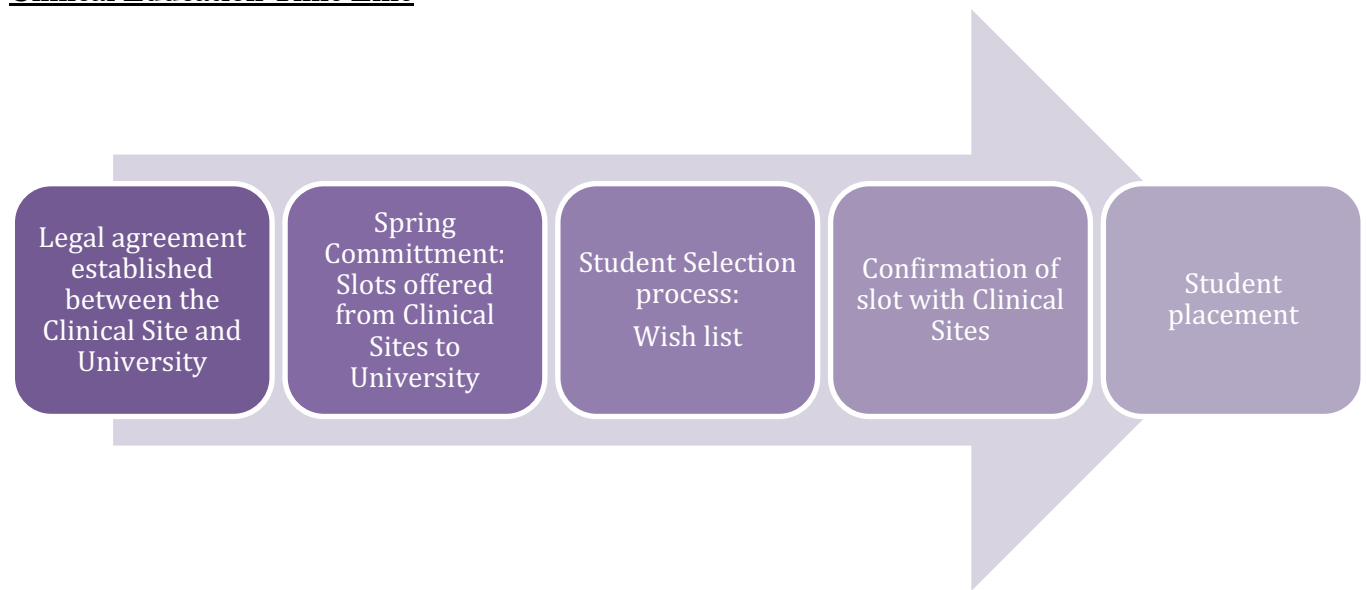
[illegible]

Legal agreement established between the Clinical Site and University

Spring Committment: Slots offered from Clinical Sites to University

Student Selection process:

Wish list

Confirmation of slot with Clinical Sites

Student placement